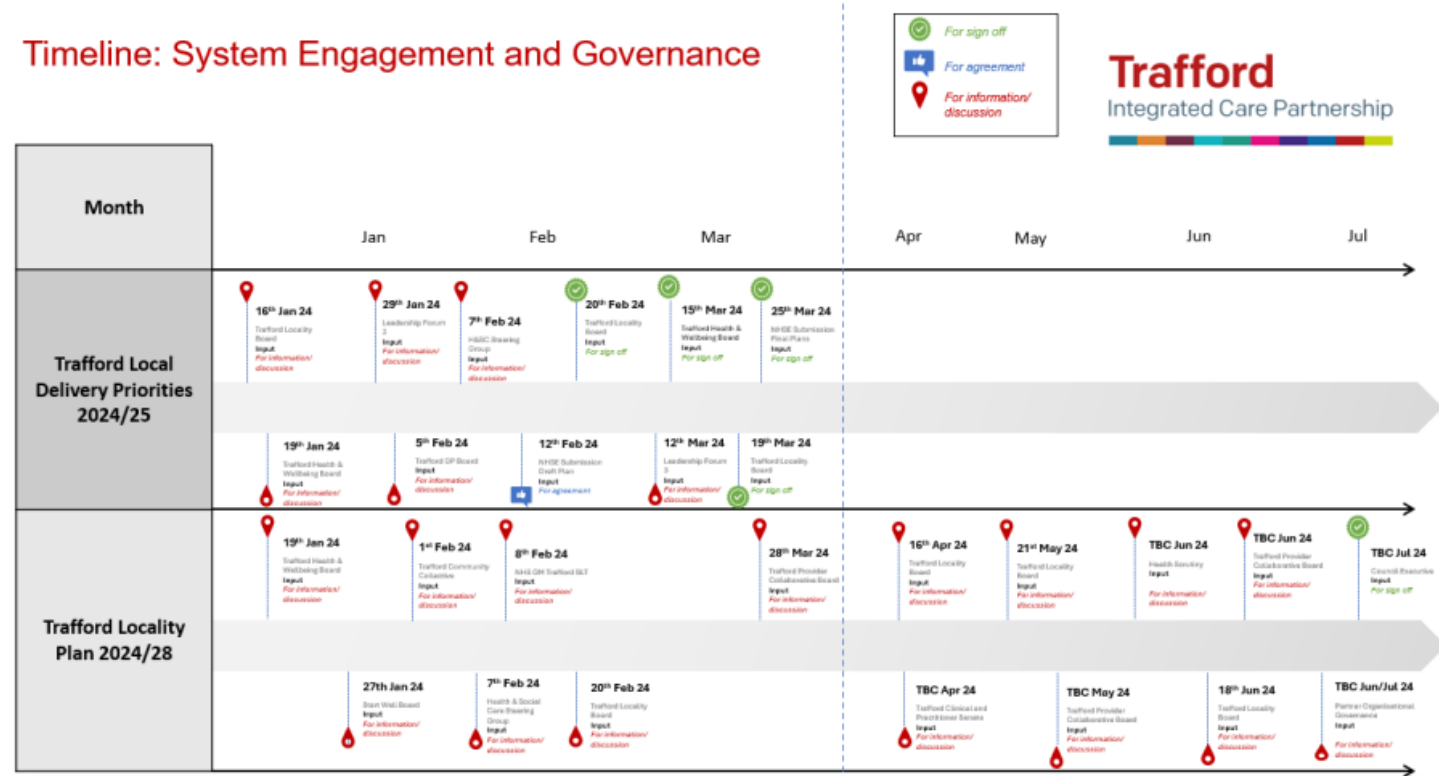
Timeline: System Engagement and Governance

For sign off
For agreement
For information/ discussion

Trafford
Integrated Care Partnership

| Month | Jan | Feb | Mar | Apr | May | Jun | Jul |
|---|---|---|---|---|---|---|---|

Trafford Local Delivery Priorities 2024/25

16th Jan 24
Trafford Locality Board
Input
For information/ discussion

29th Jan 24
Leadership Forum 2
Input
For information/ discussion

7th Feb 24
H&SC Steering Group
Input
For information/ discussion

20th Feb 24
Trafford Locality Board
Input
For sign off

15th Mar 24
Trafford Health & Wellbeing Board
Input
For sign off

25th Mar 24
NHSE Submission Final Plans
Input
For sign off

19th Jan 24
Trafford Health & Wellbeing Board
Input
For information/ discussion

5th Feb 24
Trafford GP Board
Input
For information/ discussion

12th Feb 24
NHSE Submission Draft Plan
Input
For agreement

12th Mar 24
Leadership Forum 3
Input
For information/ discussion

19th Mar 24
Trafford Locality Board
Input
For sign off

Trafford Locality Plan 2024/28

19th Jan 24
Trafford Health & Wellbeing Board
Input
For information/ discussion

1st Feb 24
Trafford Community Collective
Input
For information/ discussion

8th Feb 24
NHS GM Trafford SLT
Input
For information/ discussion

28th Mar 24
Trafford Provider Collaborative Board
Input
For information/ discussion

16th Apr 24
Trafford Locality Board
Input
For information/ discussion

21st May 24
Trafford Locality Board
Input
For information/ discussion

TBC Jun 24
Health Scrutiny
Input
For information/ discussion

TBC Jun 24
Trafford Provider Collaborative Board
Input
For information/ discussion

TBC Jul 24
Council Executive
Input
For sign off

27th Jan 24
Start Well Board
Input
For information/ discussion

7th Feb 24
Health & Social Care Steering Group
Input
For information/ discussion

20th Feb 24
Trafford Locality Board
Input
For information/ discussion

TBC Apr 24
Trafford Clinical and Practitioner Senate
Input
For information/ discussion

TBC May 24
Trafford Provider Collaborative Board
Input
For information/ discussion

18th Jun 24
Trafford Locality Board
Input
For information/ discussion

TBC Jun/Jul 24
Partner Organisational Governance
Input
For information/ discussion